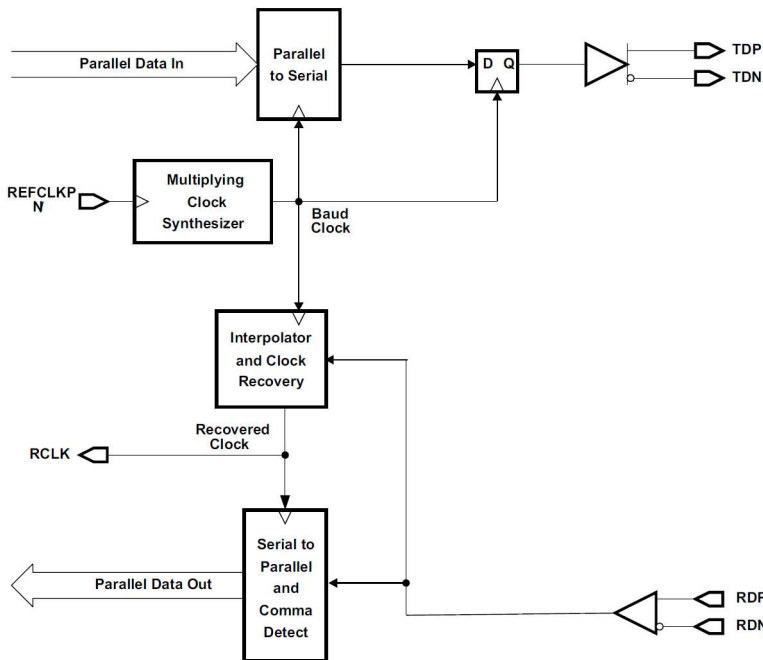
Parallel Data In

Parallel to Serial

D Q

TDP

TDN

REFCLKP N

Multiplying Clock Synthesizer

Baud Clock

Interpolator and Clock Recovery

Recovered Clock

RCLK

Parallel Data Out

Serial to Parallel and Comma Detect

RDP

RDN